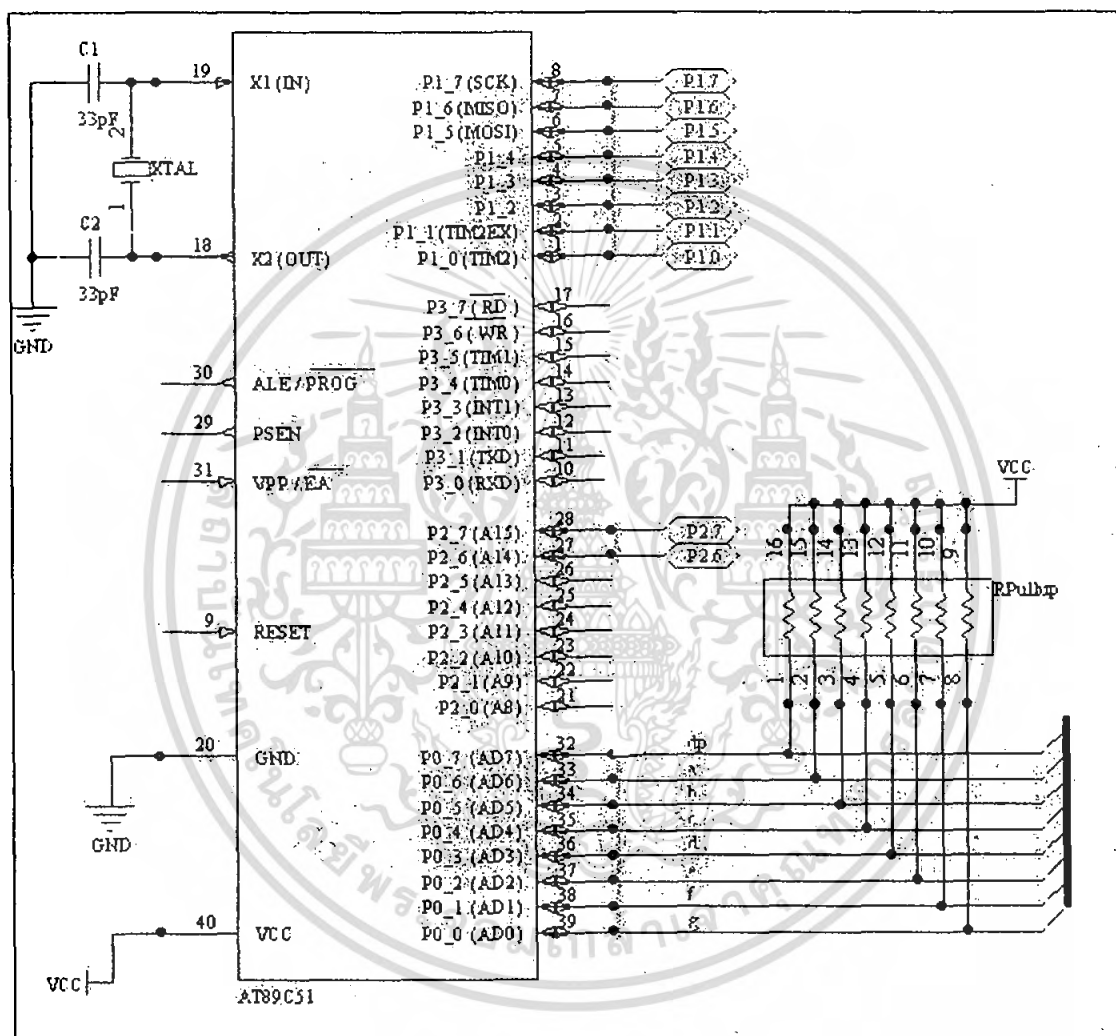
C1
33pF
2
XTAL
1
C2
33pF
GND
19
X1 (IN)
18
X2 (OUT)
30
ALE/$\overline{PROG}$
29
PSEN
31
VPP/$\overline{EA}$
9
RESET
20
GND
GND
40
VCC
VCC
AT89C51
P1_7 (SCK)
P1_6 (MISO)
P1_5 (MOSI)
P1_4
P1_3
P1_2
P1_1 (TIM2EX)
P1_0 (TIM2)
8
7
6
5
4
3
2
1
P1.7
P1.6
P1.5
P1.4
P1.3
P1.2
P1.1
P1.0
P3_7 ($\overline{RD}$)
P3_6 ($\overline{WR}$)
P3_5 (TIM1)
P3_4 (TIM0)
P3_3 (INT1)
P3_2 (INT0)
P3_1 (TXD)
P3_0 (RXD)
17
16
15
14
13
12
11
10
P2_7 (A15)
P2_6 (A14)
P2_5 (A13)
P2_4 (A12)
P2_3 (A11)
P2_2 (A10)
P2_1 (A9)
P2_0 (A8)
28
27
26
25
24
23
22
21
P2.7
P2.6
P0_7 (AD7)
P0_6 (AD6)
P0_5 (AD5)
P0_4 (AD4)
P0_3 (AD3)
P0_2 (AD2)
P0_1 (AD1)
P0_0 (AD0)
32
33
34
35
36
37
38
39
dp
a
b
c
d
e
f
g
VCC
16
15
14
13
12
11
10
9
RPulbup
1
2
3
4
5
6
7
8